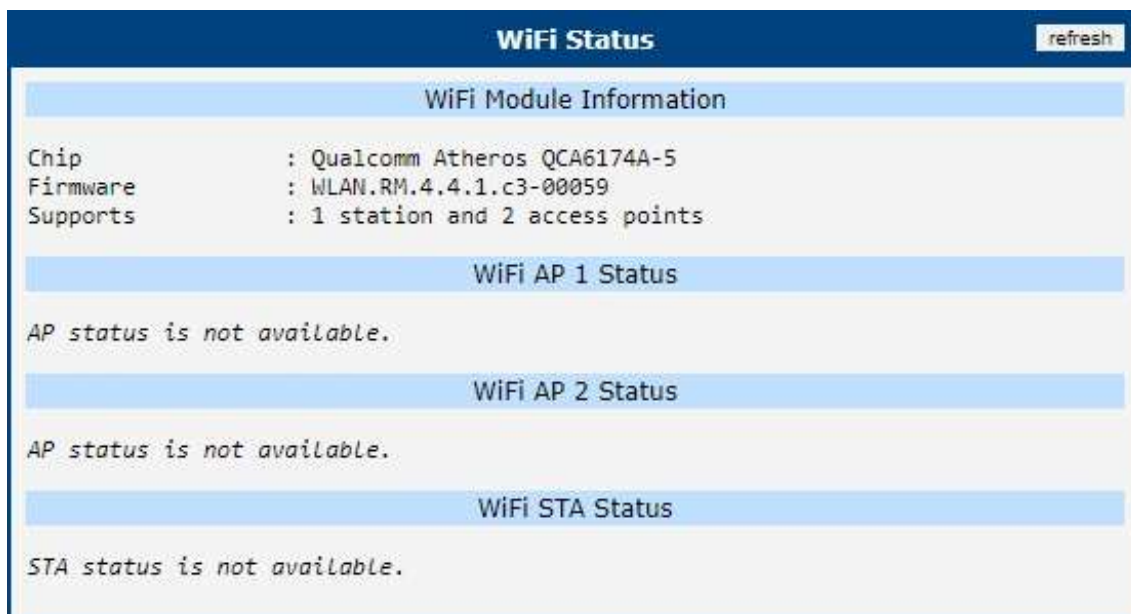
WiFi Status

refresh

WiFi Module Information

Chip : Qualcomm Atheros QCA6174A-5
Firmware : WLAN.RM.4.4.1.c3-00059
Supports : 1 station and 2 access points

WiFi AP 1 Status

AP status is not available.

WiFi AP 2 Status

AP status is not available.

WiFi STA Status

STA status is not available.